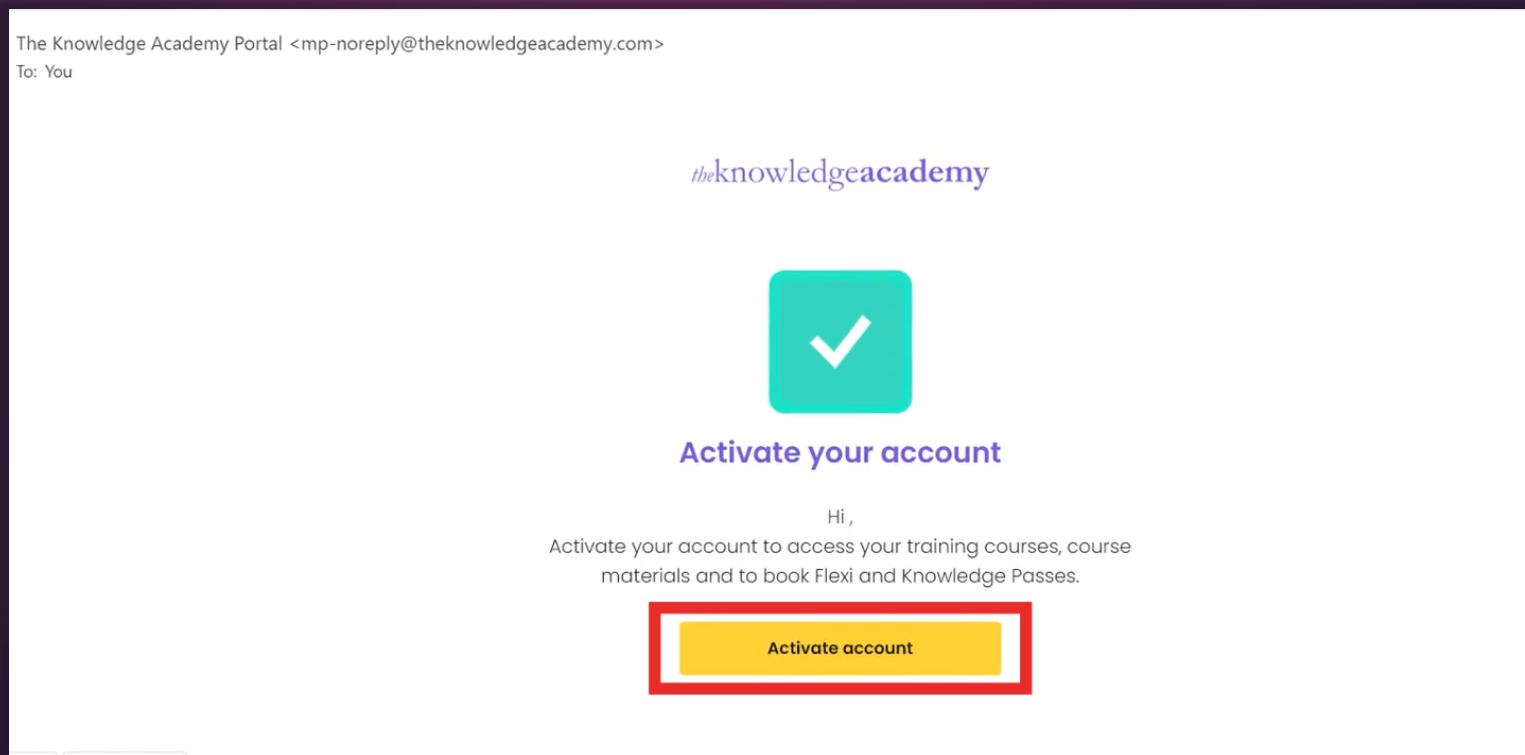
The Knowledge Academy Portal <mp-noreply@theknowledgeacademy.com>
To: You

theknowledgeacademy

Activate your account

Hi ,
Activate your account to access your training courses, course materials and to book Flexi and Knowledge Passes.

Activate account